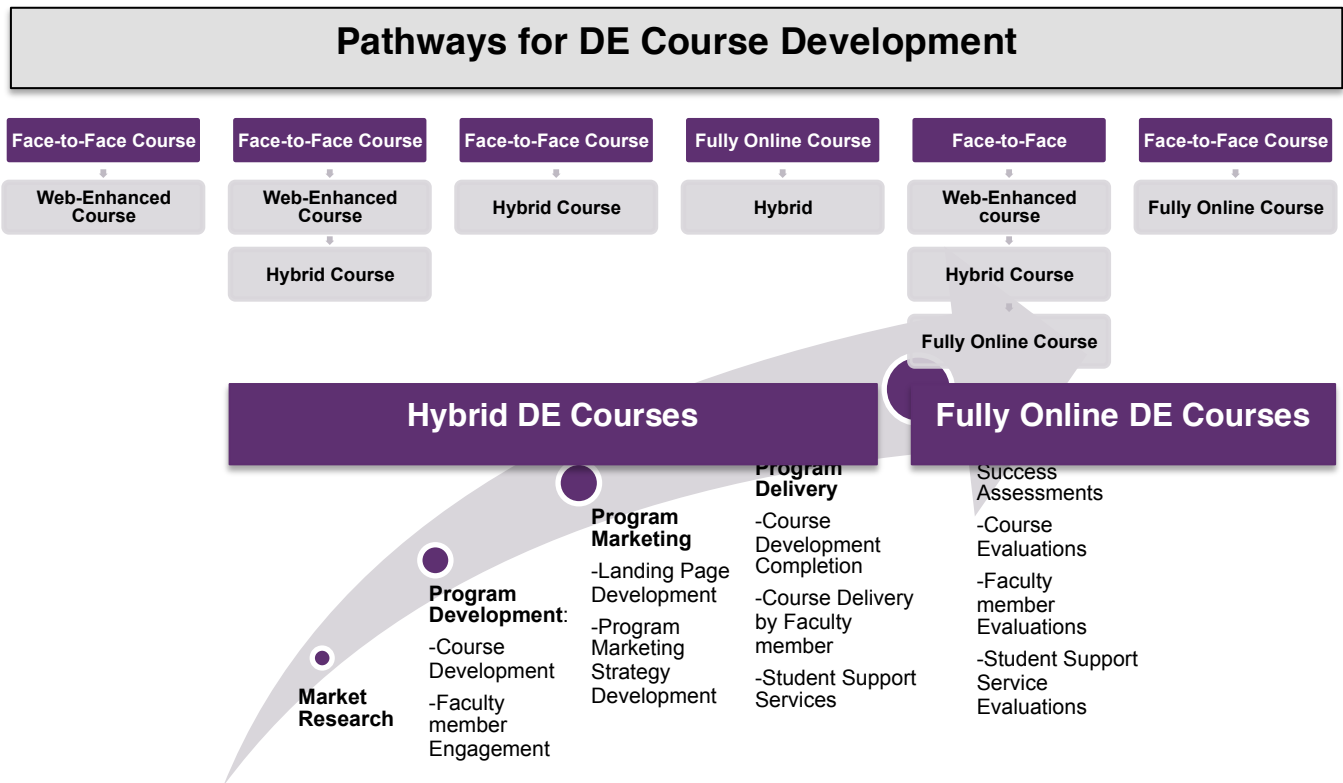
Pathways for DE Course Development

Face-to-Face Course
Web-Enhanced Course

Face-to-Face Course
Web-Enhanced Course
Hybrid Course

Face-to-Face Course
Hybrid Course

Fully Online Course
Hybrid

Face-to-Face
Web-Enhanced course
Hybrid Course
Fully Online Course

Face-to-Face Course
Fully Online Course

Hybrid DE Courses

Fully Online DE Courses

Market Research

Program Development:
-Course Development
-Faculty member Engagement

Program Marketing
-Landing Page Development
-Program Marketing Strategy Development

Program Delivery
-Course Development Completion
-Course Delivery by Faculty member
-Student Support Services

Success Assessments
-Course Evaluations
-Faculty member Evaluations
-Student Support Service Evaluations